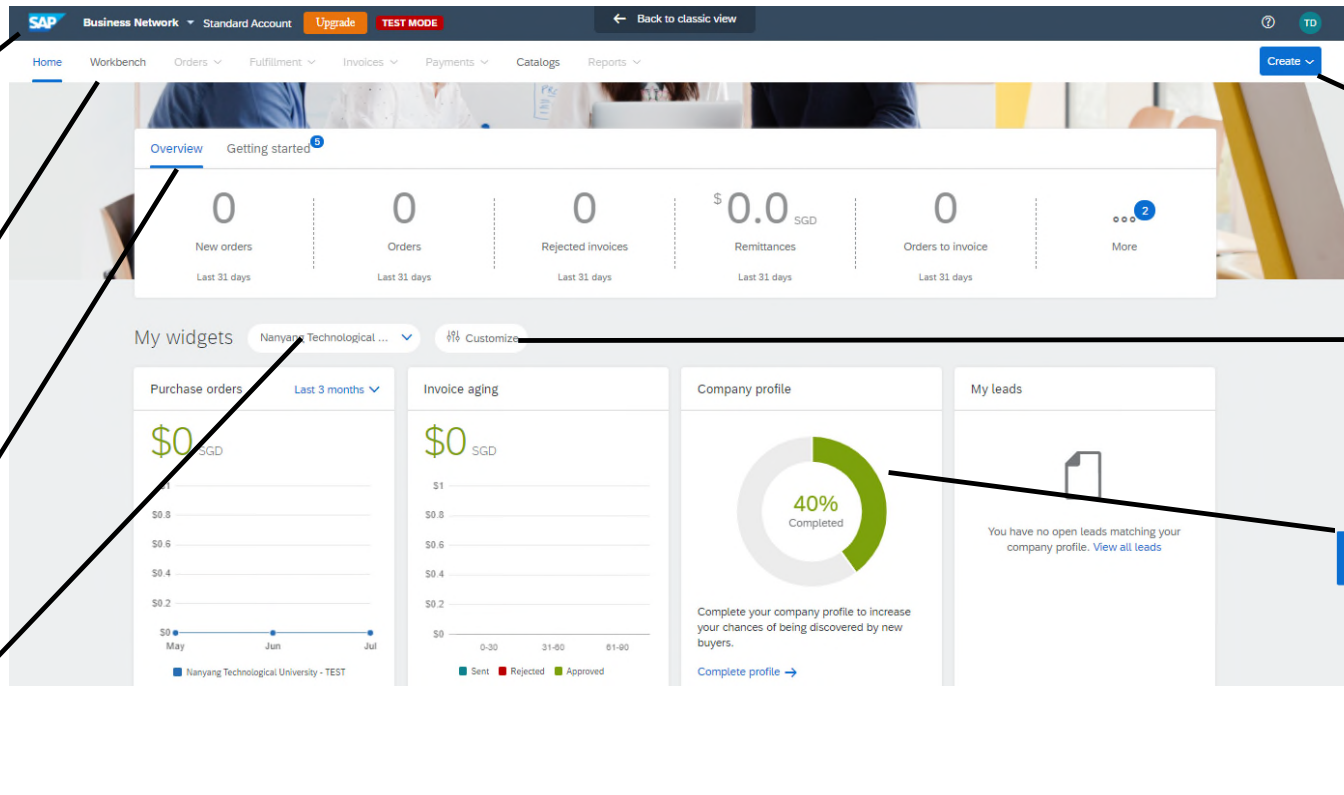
SAP Business Network Standard Account Upgrade TEST MODE

Back to classic view

TD

Home Workbench Orders Fulfillment Invoices Payments Catalogs Reports

Create

Overview Getting started 5

0
New orders
Last 31 days

0
Orders
Last 31 days

0
Rejected invoices
Last 31 days

$ 0.0 SGD
Remittances
Last 31 days

0
Orders to invoice
Last 31 days

2
More

My widgets Nanyang Technological ... Customize

Purchase orders Last 3 months

$0 SGD

$1
$0.8
$0.6
$0.4
$0.2
$0
May Jun Jul

Nanyang Technological University - TEST

Invoice aging

$0 SGD

$1
$0.8
$0.6
$0.4
$0.2
$0
0-30 31-60 61-90

Sent Rejected Approved

Company profile

40%
Completed

Complete your company profile to increase your chances of being discovered by new buyers.

Complete profile →

My leads

You have no open leads matching your company profile. View all leads